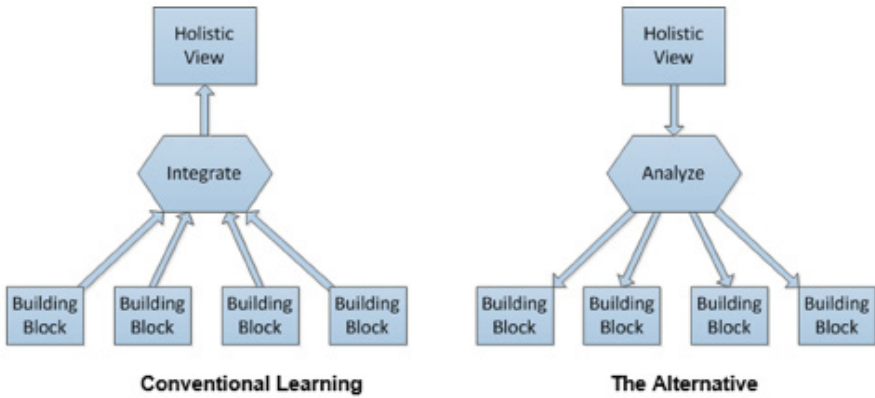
Holistic View

Integrate

Building Block

Building Block

Building Block

Building Block

Conventional Learning

Holistic View

Analyze

Building Block

Building Block

Building Block

Building Block

The Alternative